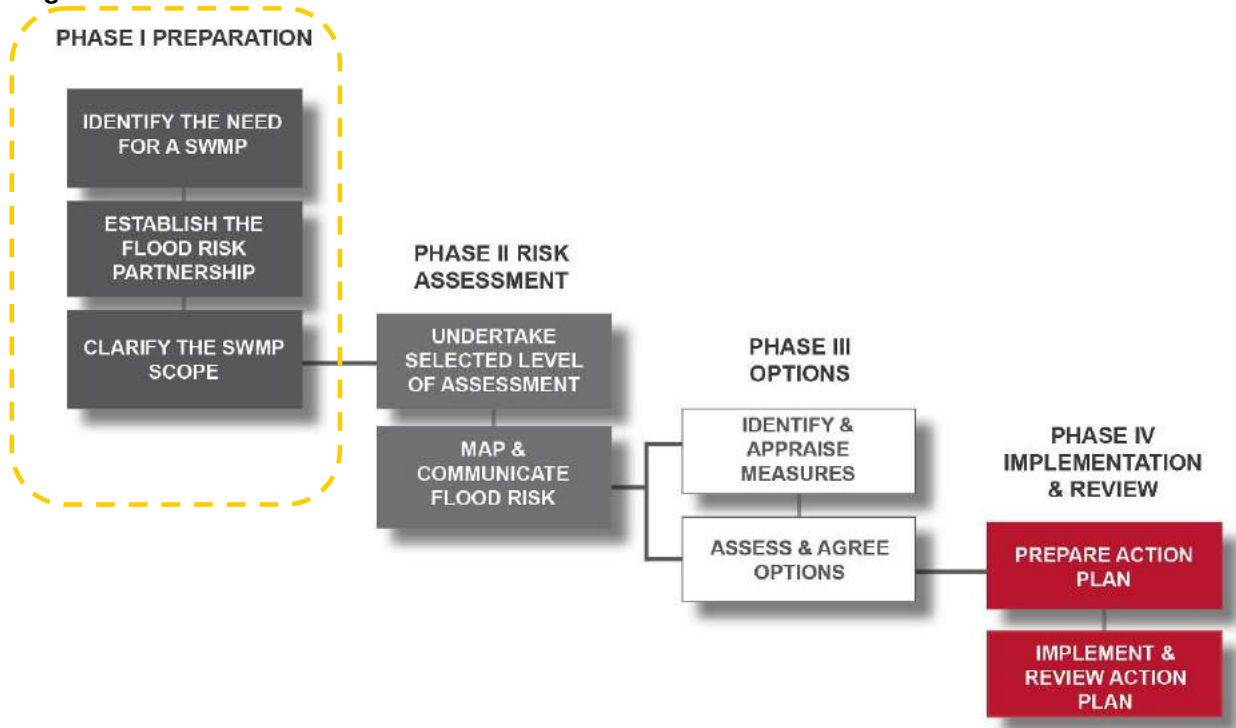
PHASE I PREPARATION

IDENTIFY THE NEED FOR A SWMP

ESTABLISH THE FLOOD RISK PARTNERSHIP

CLARIFY THE SWMP SCOPE

PHASE II RISK ASSESSMENT

UNDERTAKE SELECTED LEVEL OF ASSESSMENT

MAP & COMMUNICATE FLOOD RISK

PHASE III OPTIONS

IDENTIFY & APPRAISE MEASURES

ASSESS & AGREE OPTIONS

PHASE IV IMPLEMENTATION & REVIEW

PREPARE ACTION PLAN

IMPLEMENT & REVIEW ACTION PLAN